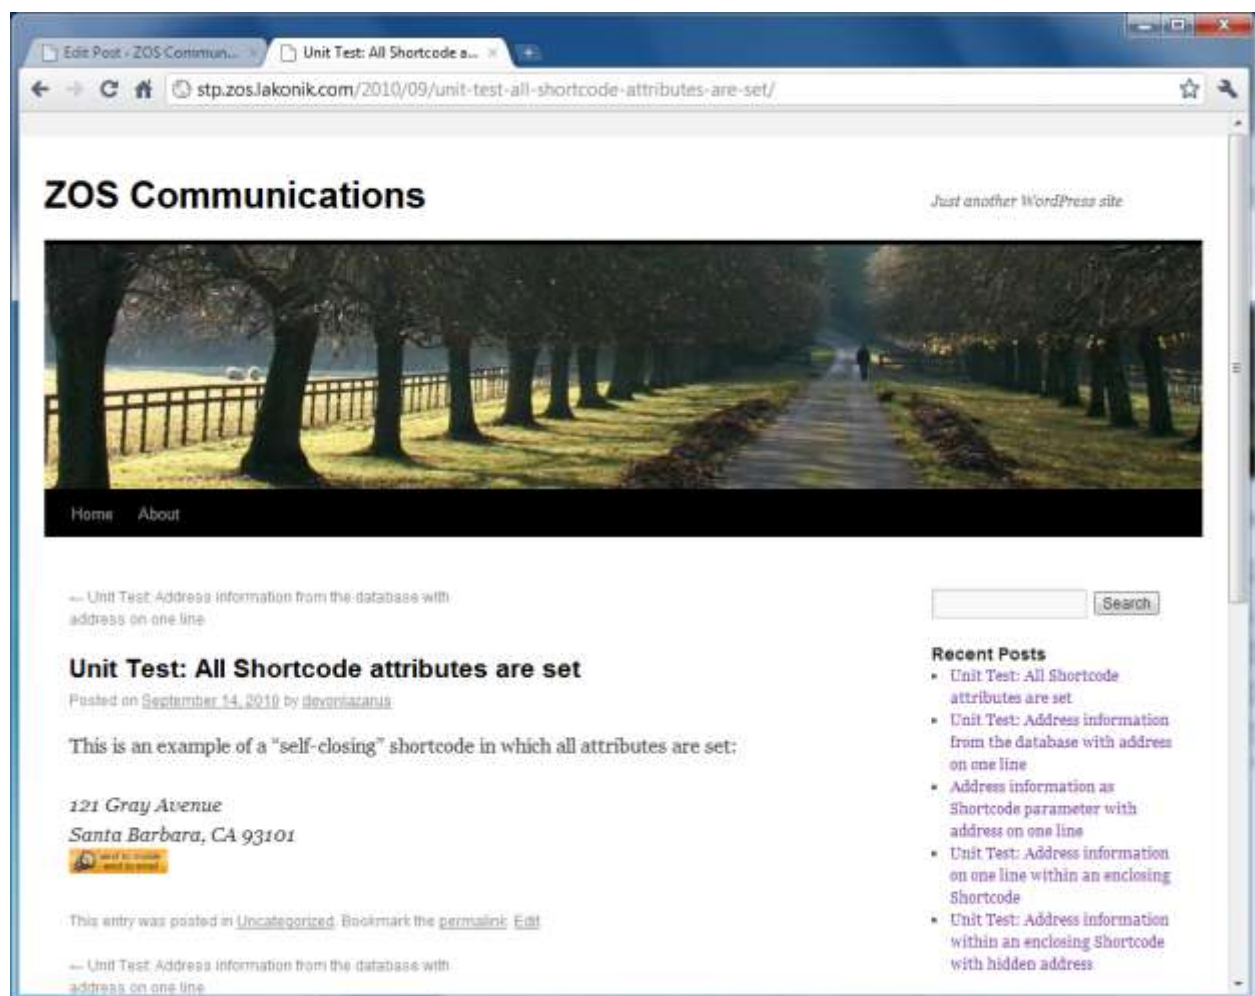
Edit Post ‹ ZOS Commun...

Unit Test: All Shortcode a...

stp.zos.lakonik.com/2010/09/unit-test-all-shortcode-attributes-are-set/

ZOS Communications

Just another WordPress site

Home About

← Unit Test: Address information from the database with address on one line

Unit Test: All Shortcode attributes are set

Posted on September 14, 2010 by devonlazarus

This is an example of a "self-closing" shortcode in which all attributes are set:

121 Gray Avenue
Santa Barbara, CA 93101

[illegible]

This entry was posted in Uncategorized. Bookmark the permalink. Edit

← Unit Test: Address information from the database with address on one line

Search

Recent Posts

- Unit Test: All Shortcode attributes are set
- Unit Test: Address information from the database with address on one line
- Address information as Shortcode parameter with address on one line
- Unit Test: Address information on one line within an enclosing Shortcode
- Unit Test: Address information within an enclosing Shortcode with hidden address